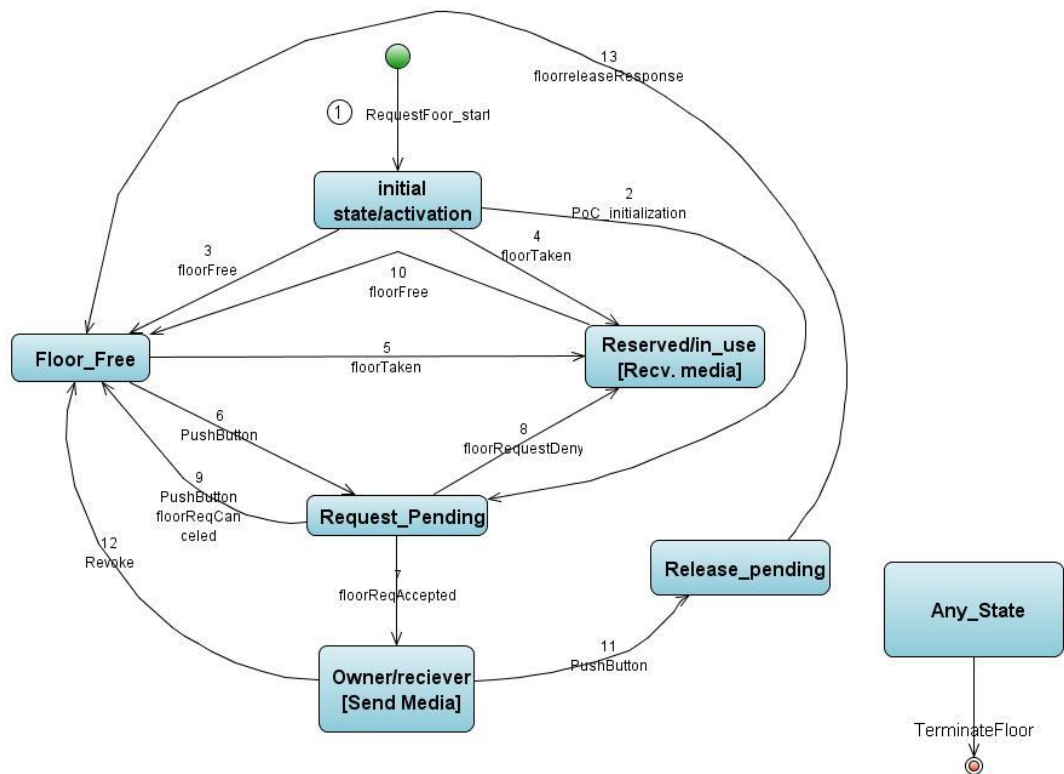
13
floorreleaseResponse

1 RequestFoor_start

initial state/activation

2
PoC_initialization

3
floorFree

4
floorTaken

10
floorFree

Floor_Free

5
floorTaken

Reserved/in_use [Recv. media]

6
PushButton

8
floorRequestDeny

9
PushButton
floorReqCanceled

Request_Pending

12
Revoke

7
floorReqAccepted

Release_pending

Any_State

11
PushButton

Owner/reciever [Send Media]

TerminateFloor